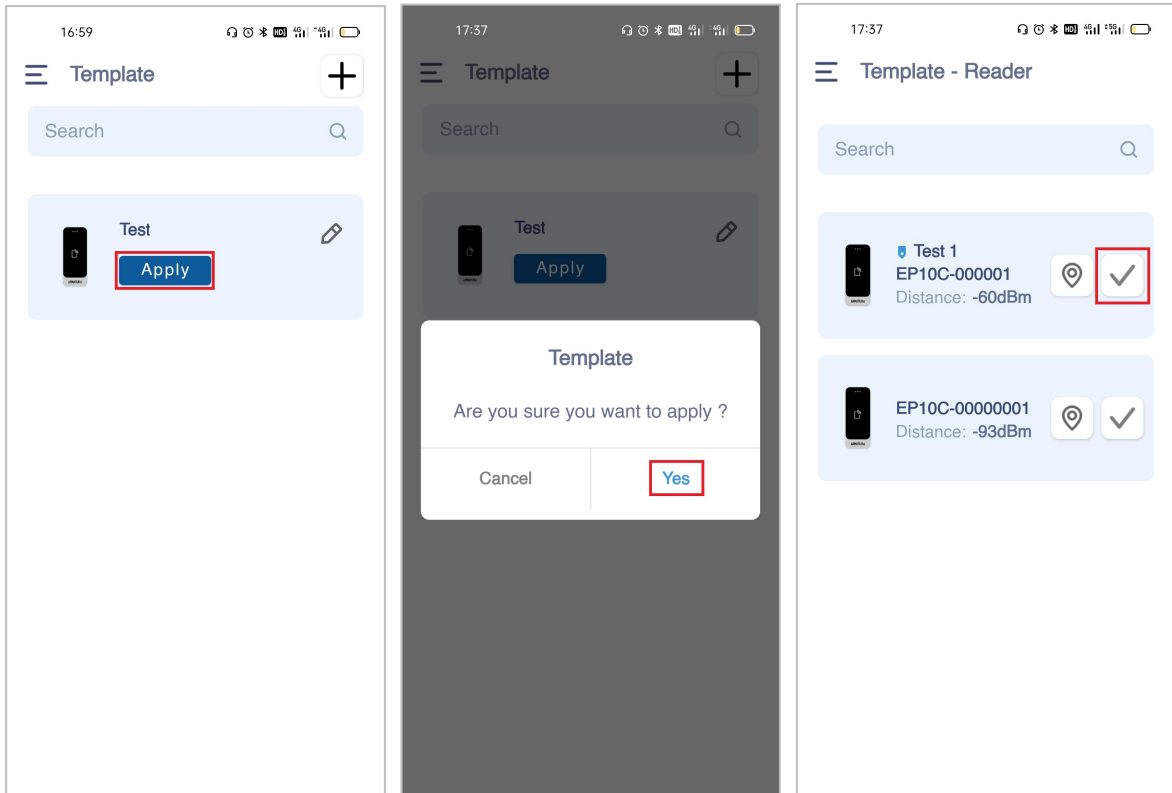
16:59

Template

Search

Test

Apply

17:37

Template

Search

Test

Apply

Template

Are you sure you want to apply ?

Cancel

Yes

17:37

Template - Reader

Search

Test 1
EP10C-000001
Distance: -60dBm

EP10C-00000001
Distance: -93dBm